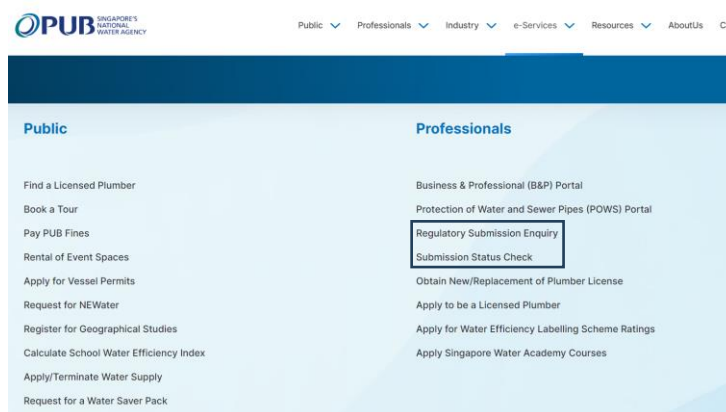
PUB SINGAPORE'S NATIONAL WATER AGENCY

Public Professionals Industry e-Services Resources AboutUs C

Public

Find a Licensed Plumber
Book a Tour
Pay PUB Fines
Rental of Event Spaces
Apply for Vessel Permits
Request for NEWater
Register for Geographical Studies
Calculate School Water Efficiency Index
Apply/Terminate Water Supply
Request for a Water Saver Pack

Professionals

Business & Professional (B&P) Portal
Protection of Water and Sewer Pipes (POWS) Portal
Regulatory Submission Enquiry
Submission Status Check
Obtain New/Replacement of Plumber License
Apply to be a Licensed Plumber
Apply for Water Efficiency Labelling Scheme Ratings
Apply Singapore Water Academy Courses